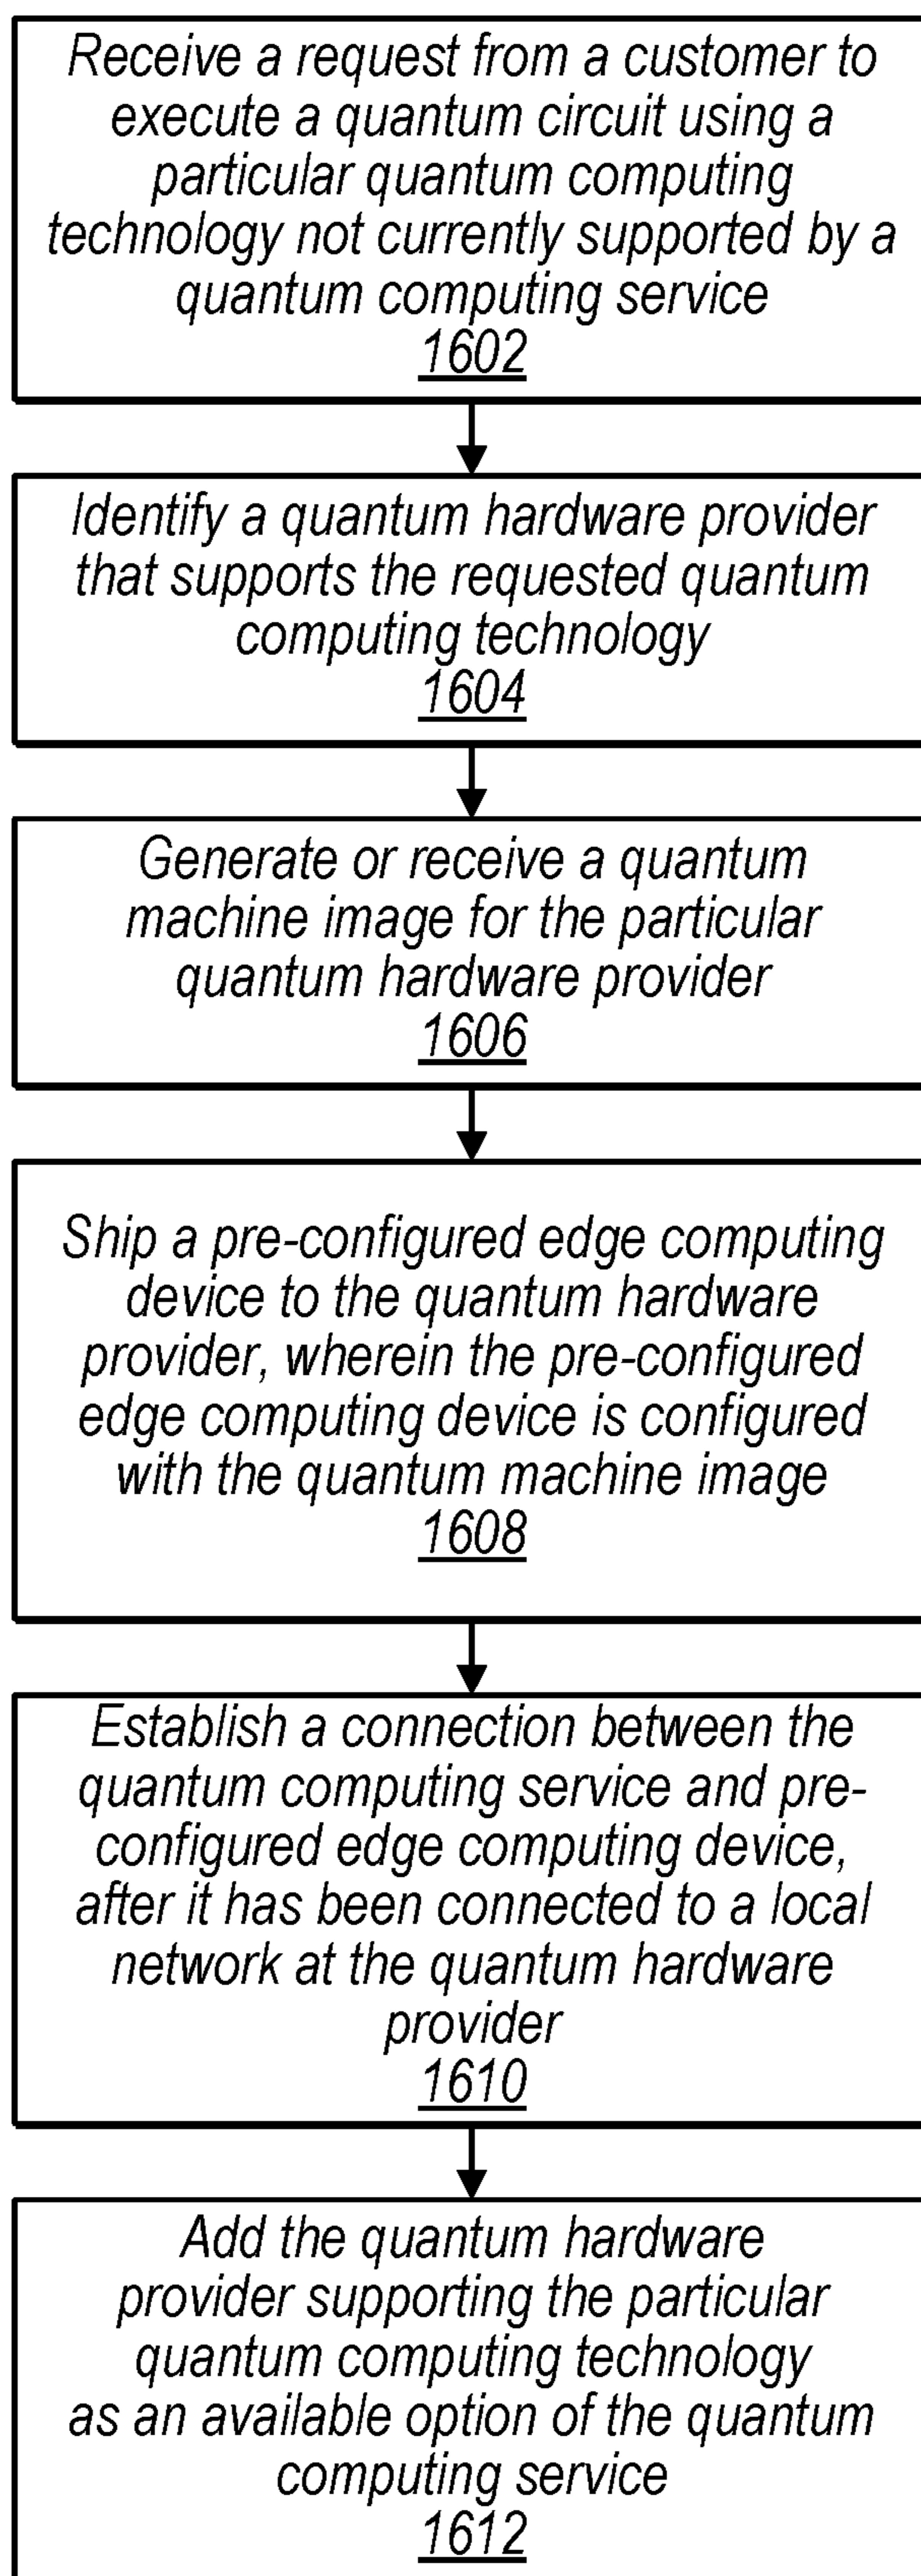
Receive a request from a customer to execute a quantum circuit using a particular quantum computing technology not currently supported by a quantum computing service
1602

Identify a quantum hardware provider that supports the requested quantum computing technology
1604

Generate or receive a quantum machine image for the particular quantum hardware provider
1606

Ship a pre-configured edge computing device to the quantum hardware provider, wherein the pre-configured edge computing device is configured with the quantum machine image
1608

Establish a connection between the quantum computing service and pre-configured edge computing device, after it has been connected to a local network at the quantum hardware provider
1610

Add the quantum hardware provider supporting the particular quantum computing technology as an available option of the quantum computing service
1612